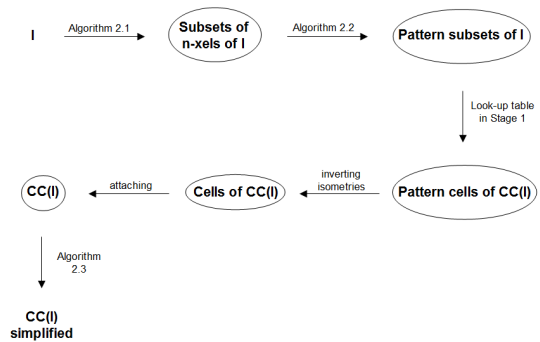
I

Algorithm 2.1

Subsets of n-xels of I

Algorithm 2.2

Pattern subsets of I

Look-up table in Stage 1

Pattern cells of CC(I)

inverting isometries

Cells of CC(I)

attaching

CC(I)

Algorithm 2.3

CC(I) simplified